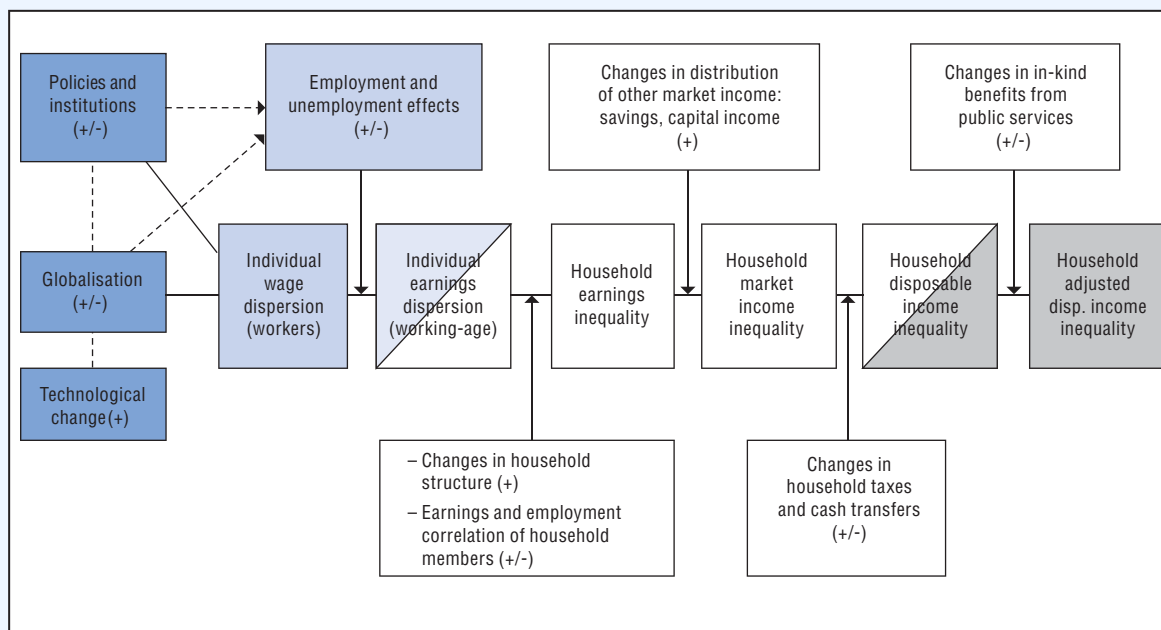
Policies and institutions (+/-)

Employment and unemployment effects (+/-)

Changes in distribution of other market income: savings, capital income (+)

Changes in in-kind benefits from public services (+/-)

Globalisation (+/-)

Individual wage dispersion (workers)

Individual earnings dispersion (working-age)

Household earnings inequality

Household market income inequality

Household disposable income inequality

Household adjusted disp. income inequality

Technological change(+)

– Changes in household structure (+)
– Earnings and employment correlation of household members (+/-)

Changes in household taxes and cash transfers (+/-)